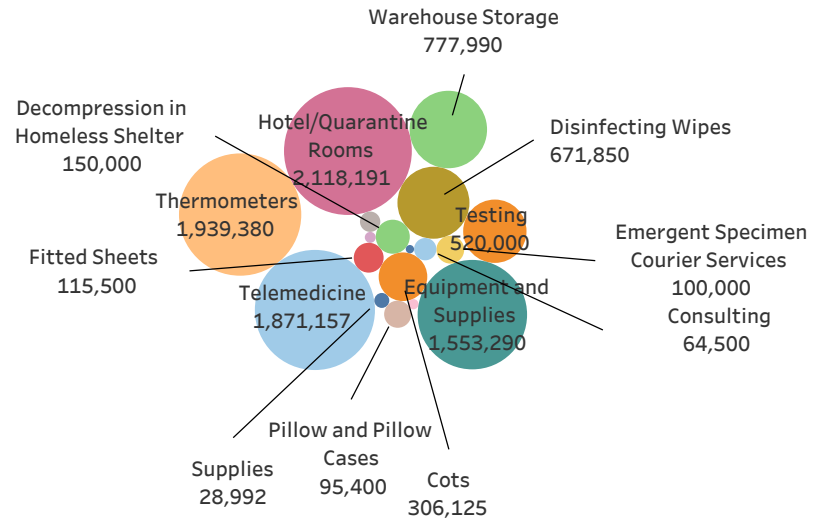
Warehouse Storage
777,990

Decompression in Homeless Shelter
150,000

Hotel/Quarantine Rooms
2,118,191

Disinfecting Wipes
671,850

Thermometers
1,939,380

Testing
520,000

Emergent Specimen Courier Services
100,000

Fitted Sheets
115,500

Telemedicine
1,871,157

Equipment and Supplies
1,553,290

Consulting
64,500

Pillow and Pillow Cases
95,400

Supplies
28,992

Cots
306,125